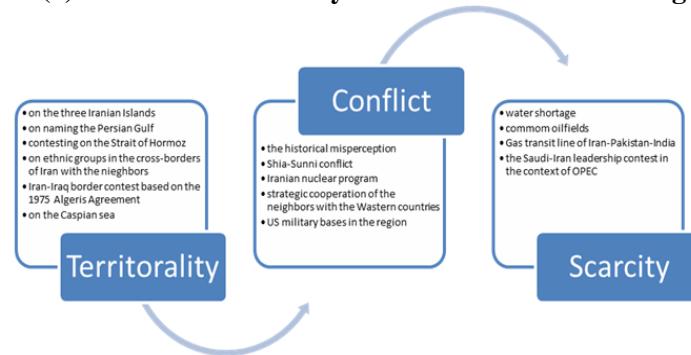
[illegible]

• on the three Iranian Islands
• on naming the Persian Gulf
• contesting on the Strait of Hormoz
• on ethnic groups in the cross-borders of Iran with the neighbors
• Iran-Iraq border contest based on the 1975 Algeris Agreement
• on the Caspian sea

Territorality

Conflict

• the historical misperception
• Shia-Sunni conflict
• Iranian nuclear program
• strategic cooperation of the neighbors with the Western countries
• US military bases in the region

• water shortage
• commom oilfields
• Gas transit line of Iran-Pakistan-India
• the Saudi-Iran leadership contest in the context of OPEC

Scarcity